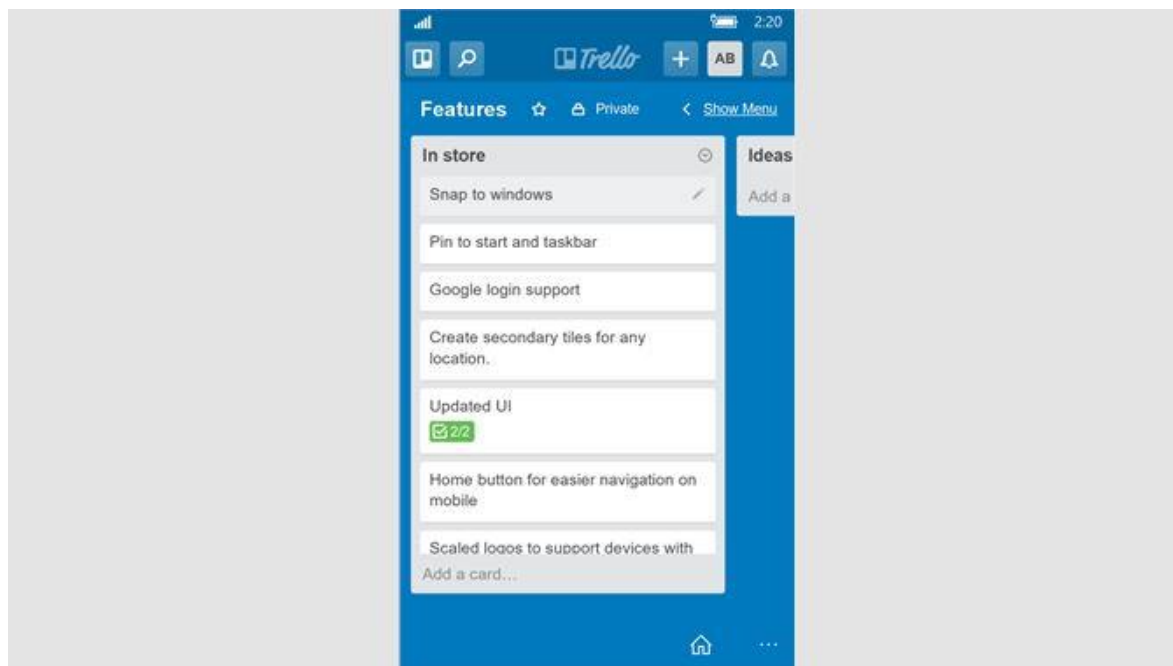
2:20

Trello

AB

Features

Private

Show Menu

In store

Snap to windows

Pin to start and taskbar

Google login support

Create secondary tiles for any location.

Updated UI

2/2

Home button for easier navigation on mobile

Scaled logos to support devices with

Add a card...

Ideas

Add a

...